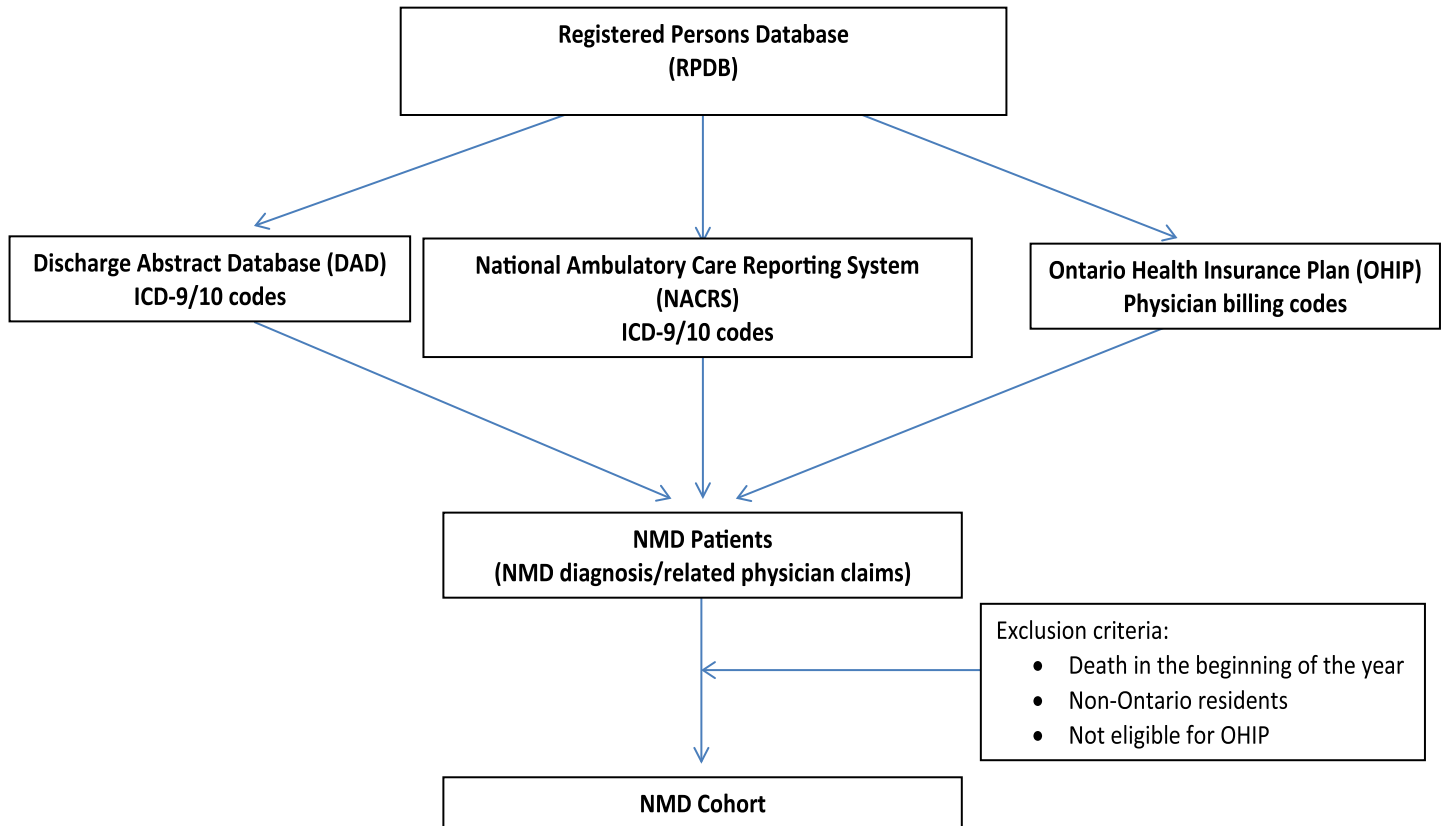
Registered Persons Database
(RPDB)

Discharge Abstract Database (DAD)
ICD-9/10 codes

National Ambulatory Care Reporting System
(NACRS)
ICD-9/10 codes

Ontario Health Insurance Plan (OHIP)
Physician billing codes

NMD Patients
(NMD diagnosis/related physician claims)

Exclusion criteria:
- Death in the beginning of the year
- Non-Ontario residents
- Not eligible for OHIP

NMD Cohort